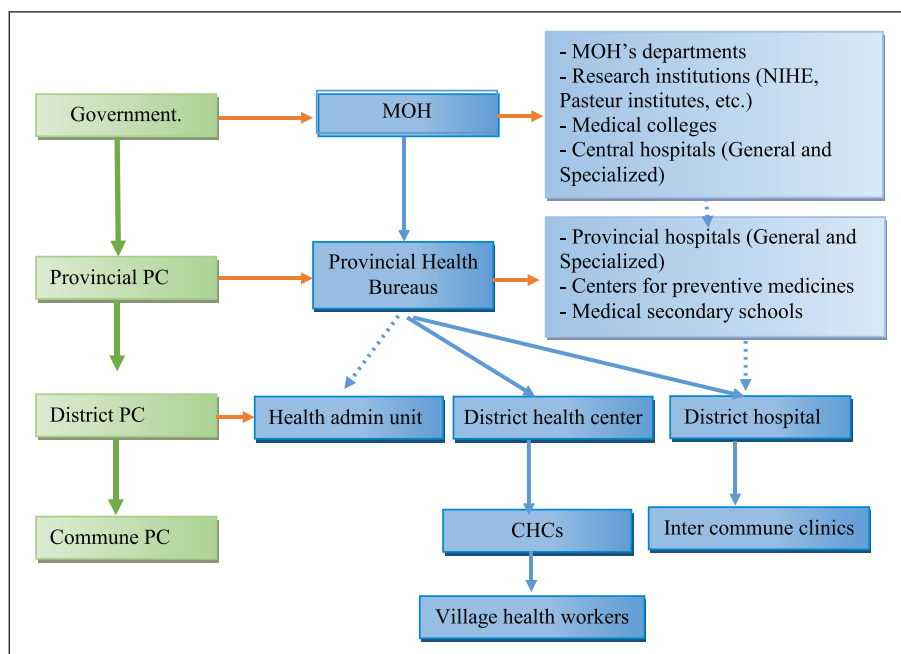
Government.

MOH

- MOH's departments
- Research institutions (NIHE, Pasteur institutes, etc.)
- Medical colleges
- Central hospitals (General and Specialized)

Provincial PC

Provincial Health Bureaus

- Provincial hospitals (General and Specialized)
- Centers for preventive medicines
- Medical secondary schools

District PC

Health admin unit

District health center

District hospital

Commune PC

CHCs

Inter commune clinics

Village health workers